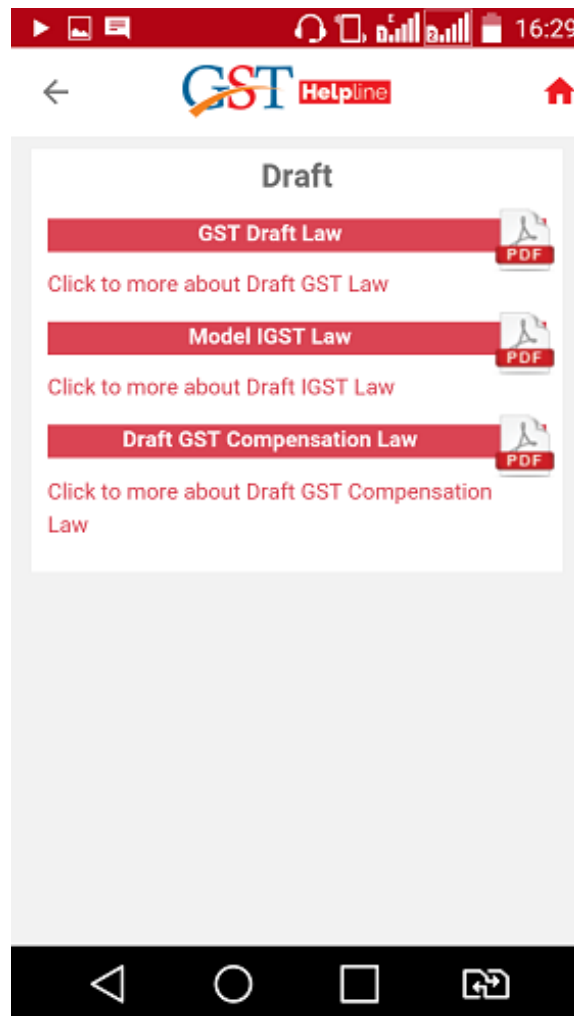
16:29

GST Helpline

Draft

GST Draft Law

PDF

Click to more about Draft GST Law

Model IGST Law

PDF

Click to more about Draft IGST Law

Draft GST Compensation Law

PDF

Click to more about Draft GST Compensation Law